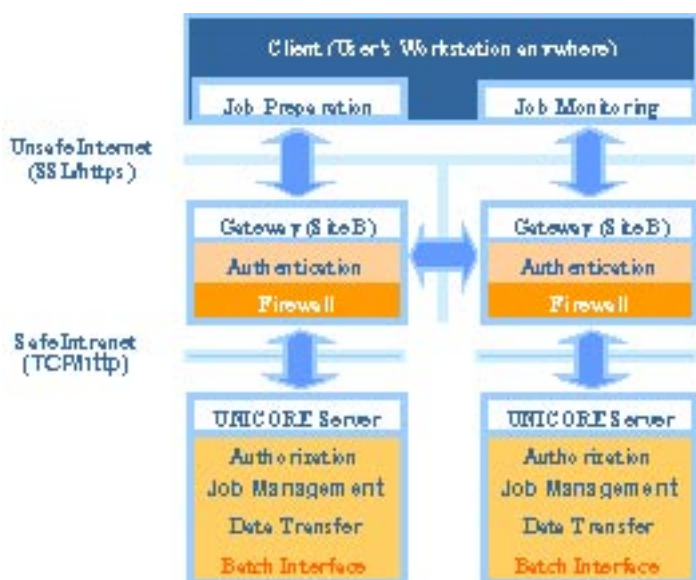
Client (User's Workstation anywhere)

Job Preparation

Job Monitoring

Unsafe Internet (SSL/https)

Gateway (Site B)

Authentication

Firewall

Gateway (Site B)

Authentication

Firewall

Safe Intranet (TCP/http)

UNICORE Server

Authorization

Job Management

Data Transfer

Batch Interface

UNICORE Server

Authorization

Job Management

Data Transfer

Batch Interface